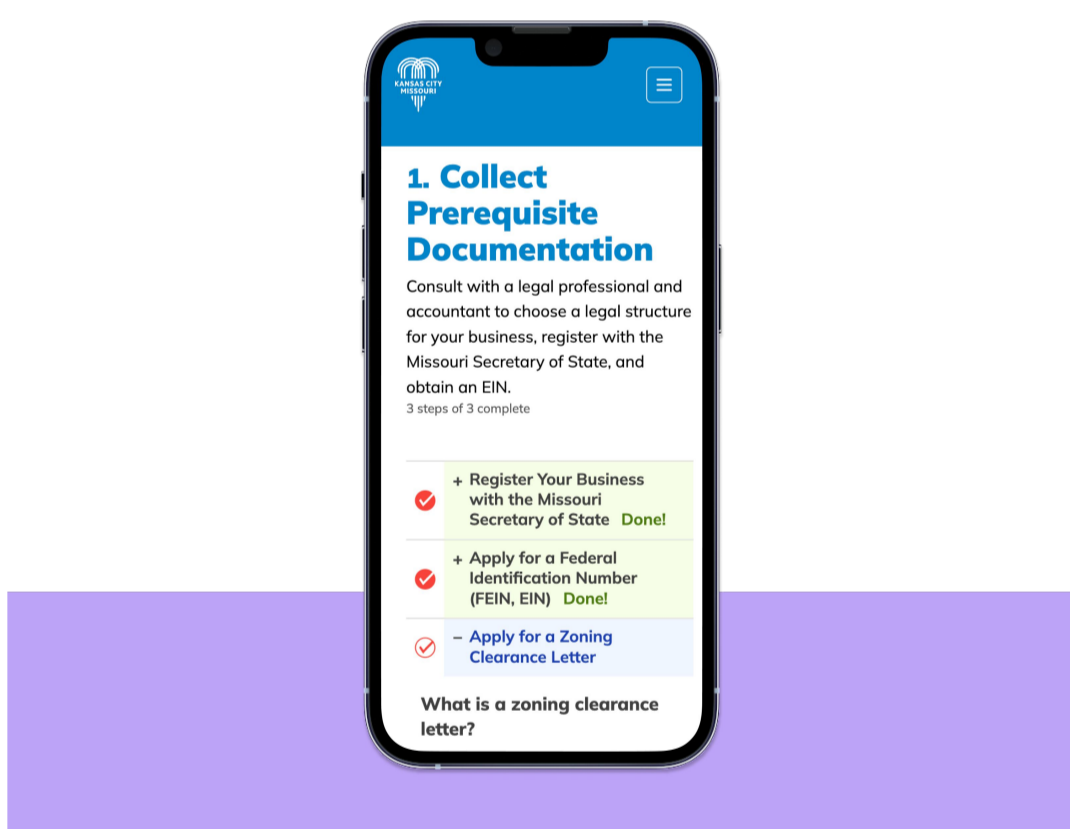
KANSAS CITY MISSOURI

1. Collect Prerequisite Documentation

Consult with a legal professional and accountant to choose a legal structure for your business, register with the Missouri Secretary of State, and obtain an EIN.

3 steps of 3 complete

+ Register Your Business with the Missouri Secretary of State Done!

+ Apply for a Federal Identification Number (FEIN, EIN) Done!

− Apply for a Zoning Clearance Letter

What is a zoning clearance letter?